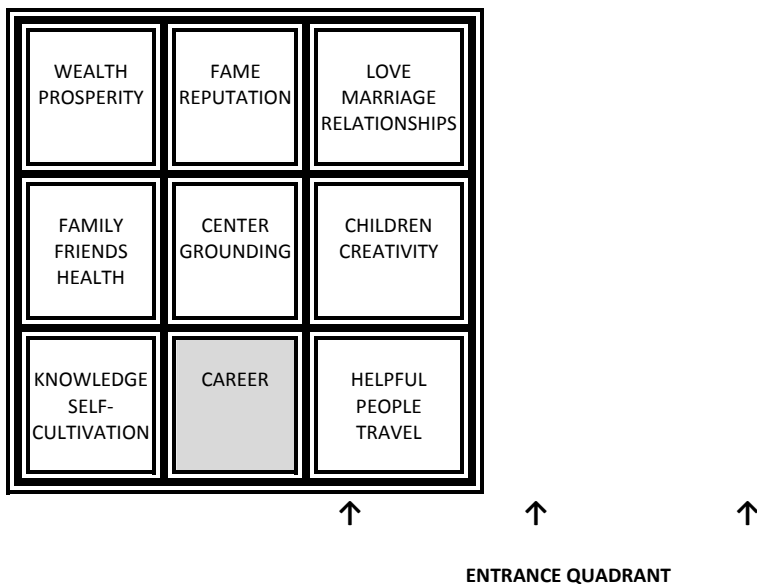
| WEALTH PROSPERITY | FAME REPUTATION | LOVE MARRIAGE RELATIONSHIPS |
|---|---|---|
| FAMILY FRIENDS HEALTH | CENTER GROUNDING | CHILDREN CREATIVITY |
| KNOWLEDGE SELF-CULTIVATION | CAREER | HELPFUL PEOPLE TRAVEL |

↑ ↑ ↑

ENTRANCE QUADRANT